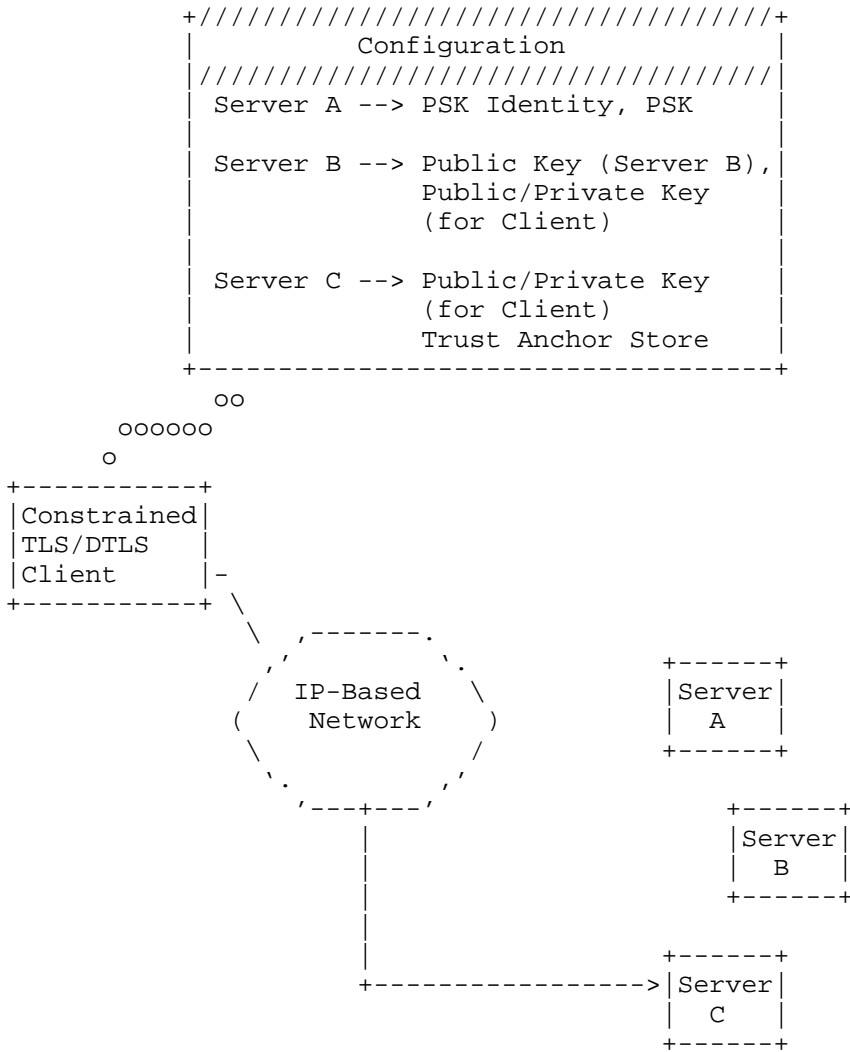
Configuration

Server A --> PSK Identity, PSK

Server B --> Public Key (Server B), Public/Private Key (for Client)

Server C --> Public/Private Key (for Client) Trust Anchor Store

Constrained TLS/DTLS Client

IP-Based Network

Server A

Server B

Server C